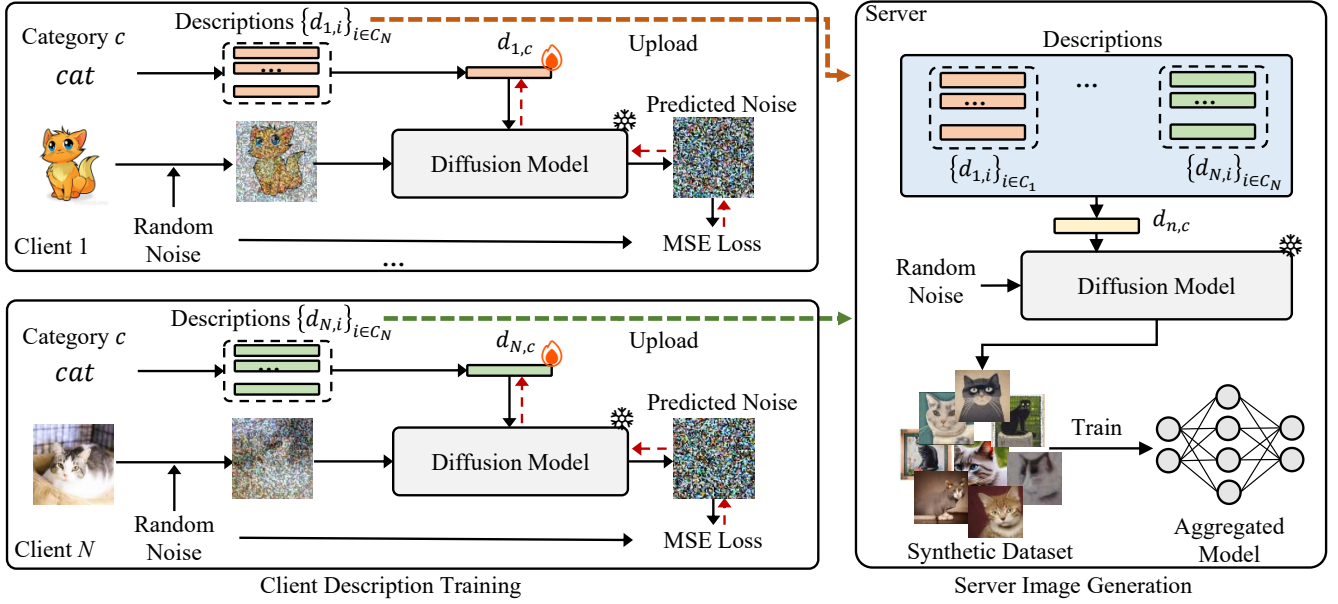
Descriptions $\{d_{1,i}\}_{i \in C_N}$

Category $c$

$cat$

$d_{1,c}$

Upload

Predicted Noise

Diffusion Model

Random Noise

Client 1

MSE Loss

...

Descriptions $\{d_{N,i}\}_{i \in C_N}$

Category $c$

$cat$

$d_{N,c}$

Upload

Predicted Noise

Diffusion Model

Random Noise

Client $N$

MSE Loss

Client Description Training

Server

Descriptions

...

$\{d_{1,i}\}_{i \in C_1}$

$\{d_{N,i}\}_{i \in C_N}$

$d_{n,c}$

Random Noise

Diffusion Model

Train

Synthetic Dataset

Aggregated Model

Server Image Generation